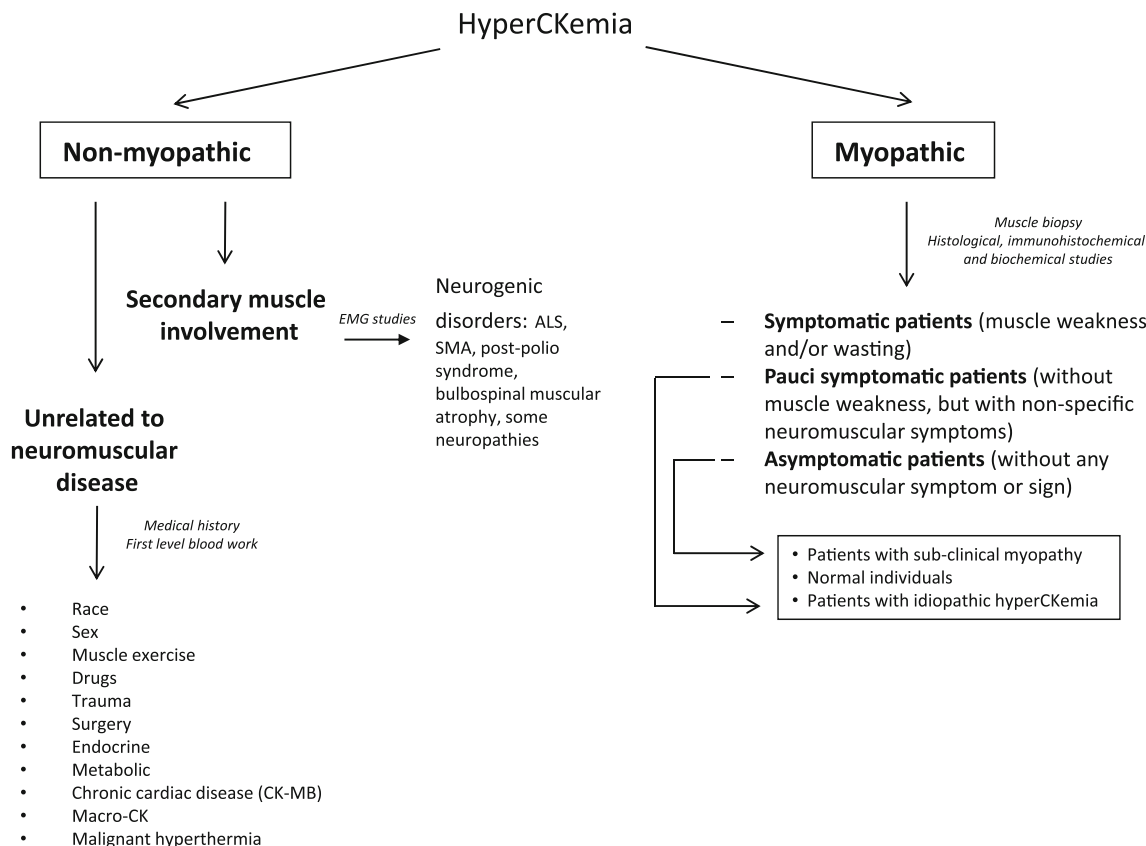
HyperCKemia

Non-myopathic

Myopathic

Secondary muscle involvement

EMG studies

Neurogenic disorders: ALS, SMA, post-polio syndrome, bulbospinal muscular atrophy, some neuropathies

Unrelated to neuromuscular disease

Medical history
First level blood work

- Race
- Sex
- Muscle exercise
- Drugs
- Trauma
- Surgery
- Endocrine
- Metabolic
- Chronic cardiac disease (CK-MB)
- Macro-CK
- Malignant hyperthermia

Muscle biopsy
Histological, immunohistochemical and biochemical studies

– **Symptomatic patients** (muscle weakness and/or wasting)
– **Pauci symptomatic patients** (without muscle weakness, but with non-specific neuromuscular symptoms)
– **Asymptomatic patients** (without any neuromuscular symptom or sign)

- Patients with sub-clinical myopathy
- Normal individuals
- Patients with idiopathic hyperCKemia